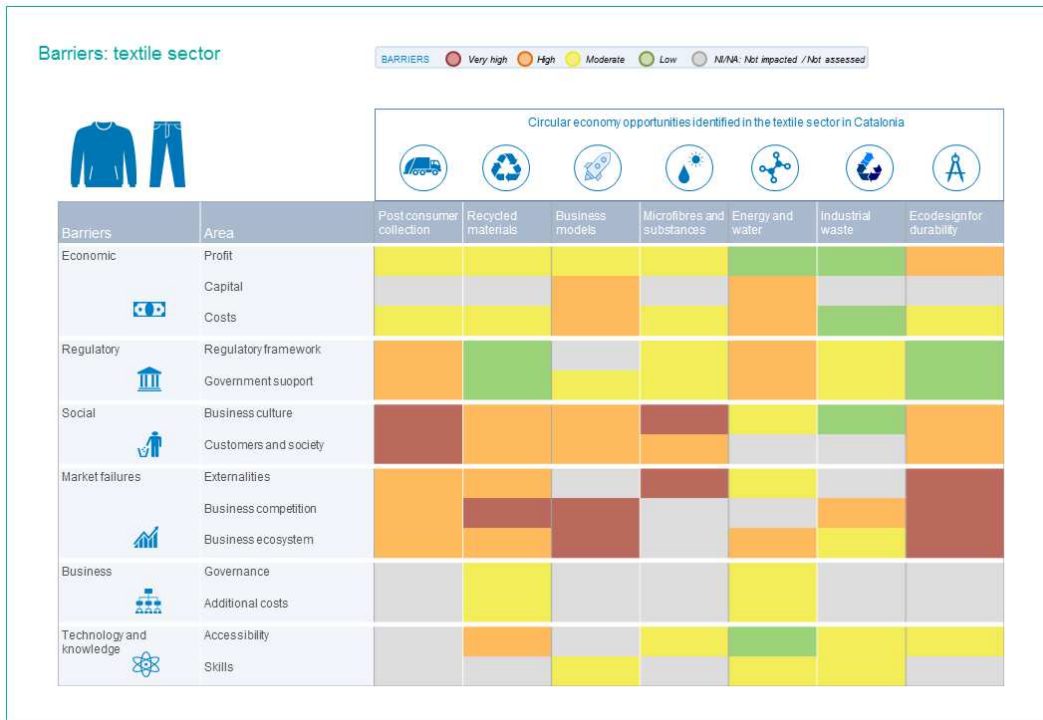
Barriers: textile sector

BARRIERS Very high High Moderate Low NI/NA: Not impacted / Not assessed

Circular economy opportunities identified in the textile sector in Catalonia

| Barriers | Area | Post consumer collection | Recycled materials | Business models | Microfibres and substances | Energy and water | Industrial waste | Ecodesign for durability |
|---|---|---|---|---|---|---|---|---|
| Economic | Profit | | | | | | | |
| | Capital | | | | | | | |
| | Costs | | | | | | | |
| Regulatory | Regulatory framework | | | | | | | |
| | Government suoport | | | | | | | |
| Social | Business culture | | | | | | | |
| | Customers and society | | | | | | | |
| Market failures | Externalities | | | | | | | |
| | Business competition | | | | | | | |
| | Business ecosystem | | | | | | | |
| Business | Governance | | | | | | | |
| | Additional costs | | | | | | | |
| Technology and knowledge | Accessibility | | | | | | | |
| | Skills | | | | | | | |